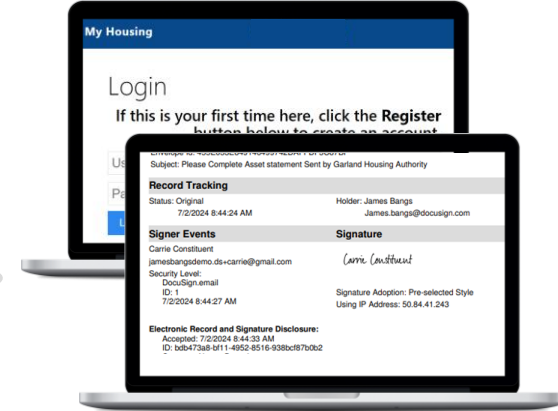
My Housing

Login

If this is your first time here, click the **Register** button below to create an account

Us

Pa

L

Envelope Id: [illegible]

Subject: Please Complete Asset statement Sent by Garland Housing Authority

**Record Tracking**

Status: Original
7/2/2024 8:44:24 AM

Holder: James Bangs
James.bangs@docusign.com

**Signer Events**

Carrie Constituent
jamesbangsdemo.ds+carrie@gmail.com
Security Level:
DocuSign.email
ID: 1
7/2/2024 8:44:27 AM

**Signature**

Carrie Constituent

Signature Adoption: Pre-selected Style
Using IP Address: 50.84.41.243

**Electronic Record and Signature Disclosure:**
Accepted: 7/2/2024 8:44:33 AM
ID: bdb473a8-bf11-4952-8516-938bcf87b0b2